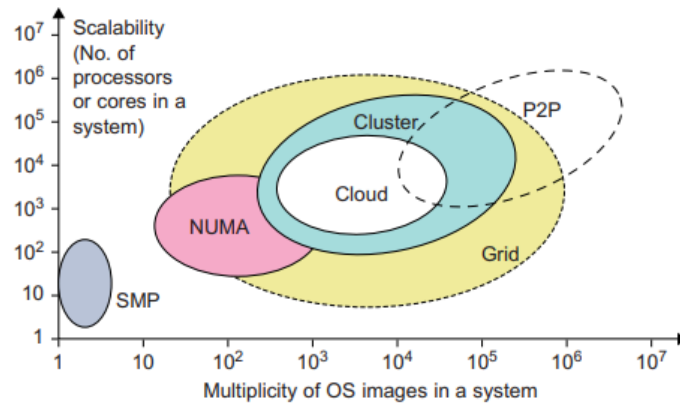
Scalability (No. of processors or cores in a system)

$10^7$
$10^6$
$10^5$
$10^4$
$10^3$
$10^2$
10
1

P2P
Cluster
Cloud
NUMA
Grid
SMP

1
10
$10^2$
$10^3$
$10^4$
$10^5$
$10^6$
$10^7$

Multiplicity of OS images in a system